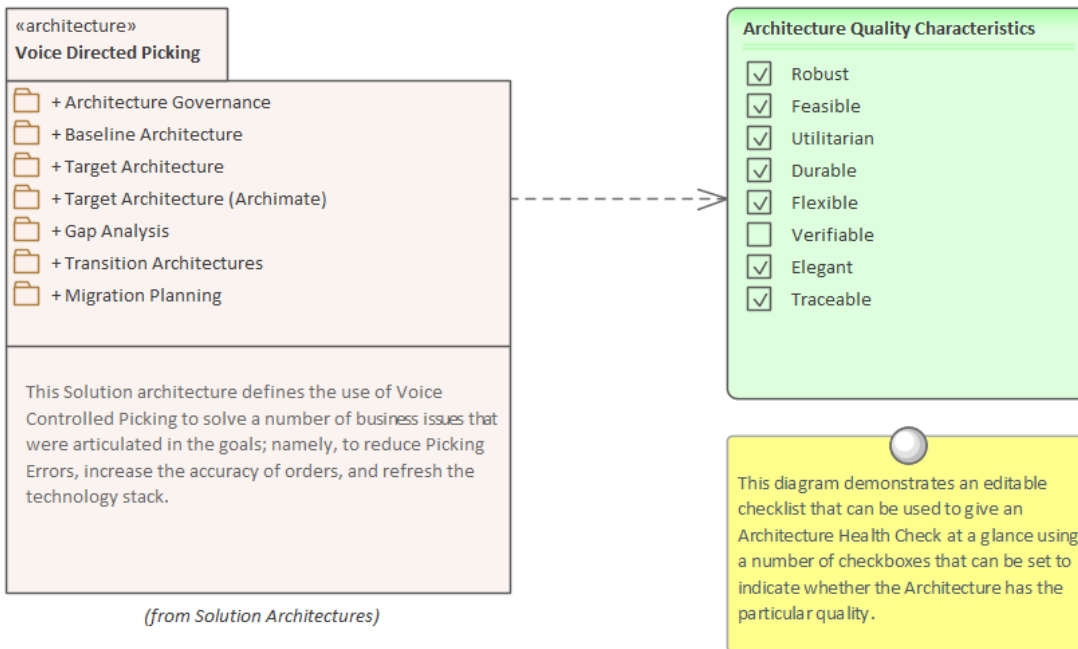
«architecture»
Voice Directed Picking

+ Architecture Governance
+ Baseline Architecture
+ Target Architecture
+ Target Architecture (Archimate)
+ Gap Analysis
+ Transition Architectures
+ Migration Planning

This Solution architecture defines the use of Voice Controlled Picking to solve a number of business issues that were articulated in the goals; namely, to reduce Picking Errors, increase the accuracy of orders, and refresh the technology stack.

(from Solution Architectures)

Architecture Quality Characteristics

☑ Robust
☑ Feasible
☑ Utilitarian
☑ Durable
☑ Flexible
☐ Verifiable
☑ Elegant
☑ Traceable

This diagram demonstrates an editable checklist that can be used to give an Architecture Health Check at a glance using a number of checkboxes that can be set to indicate whether the Architecture has the particular quality.